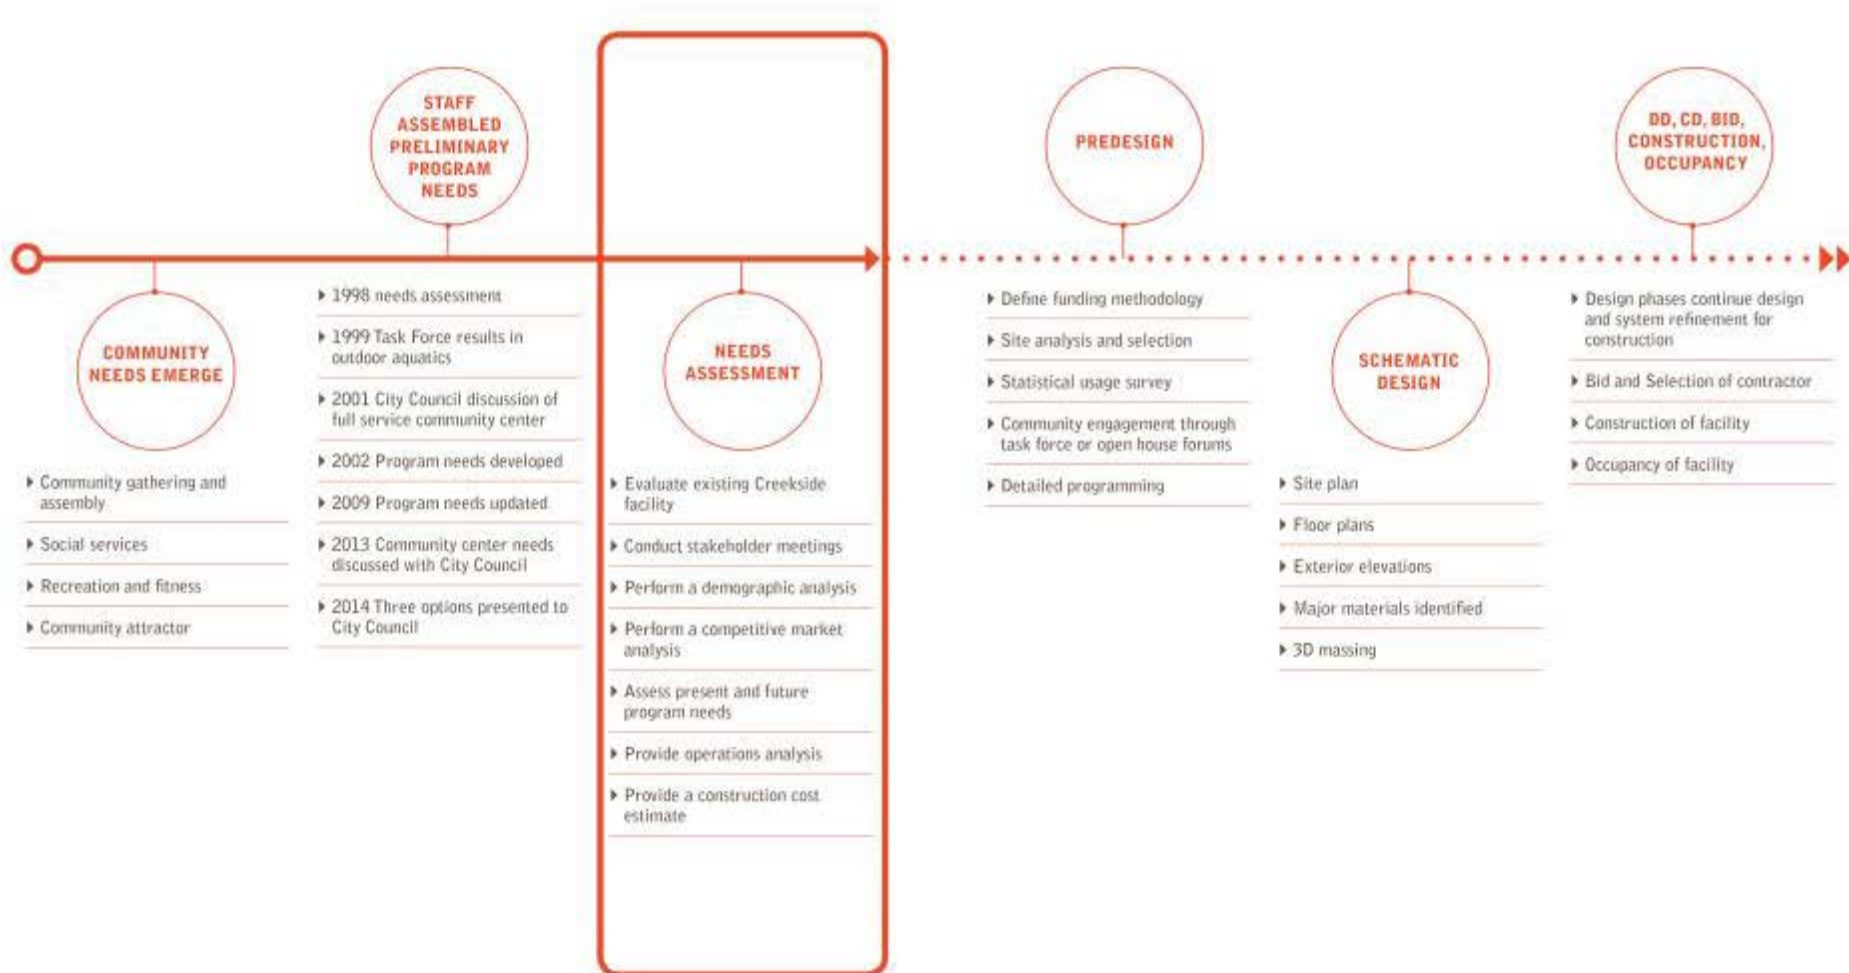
COMMUNITY NEEDS EMERGE

Community gathering and assembly

Social services

Recreation and fitness

Community attractor

STAFF ASSEMBLED PRELIMINARY PROGRAM NEEDS

1998 needs assessment

1999 Task Force results in outdoor aquatics

2001 City Council discussion of full service community center

2002 Program needs developed

2009 Program needs updated

2013 Community center needs discussed with City Council

2014 Three options presented to City Council

NEEDS ASSESSMENT

Evaluate existing Creekside facility

Conduct stakeholder meetings

Perform a demographic analysis

Perform a competitive market analysis

Assess present and future program needs

Provide operations analysis

Provide a construction cost estimate

PREDESIGN

Define funding methodology

Site analysis and selection

Statistical usage survey

Community engagement through task force or open house forums

Detailed programming

SCHEMATIC DESIGN

Site plan

Floor plans

Exterior elevations

Major materials identified

3D massing

DD, CD, BID, CONSTRUCTION, OCCUPANCY

Design phases continue design and system refinement for construction

Bid and Selection of contractor

Construction of facility

Occupancy of facility